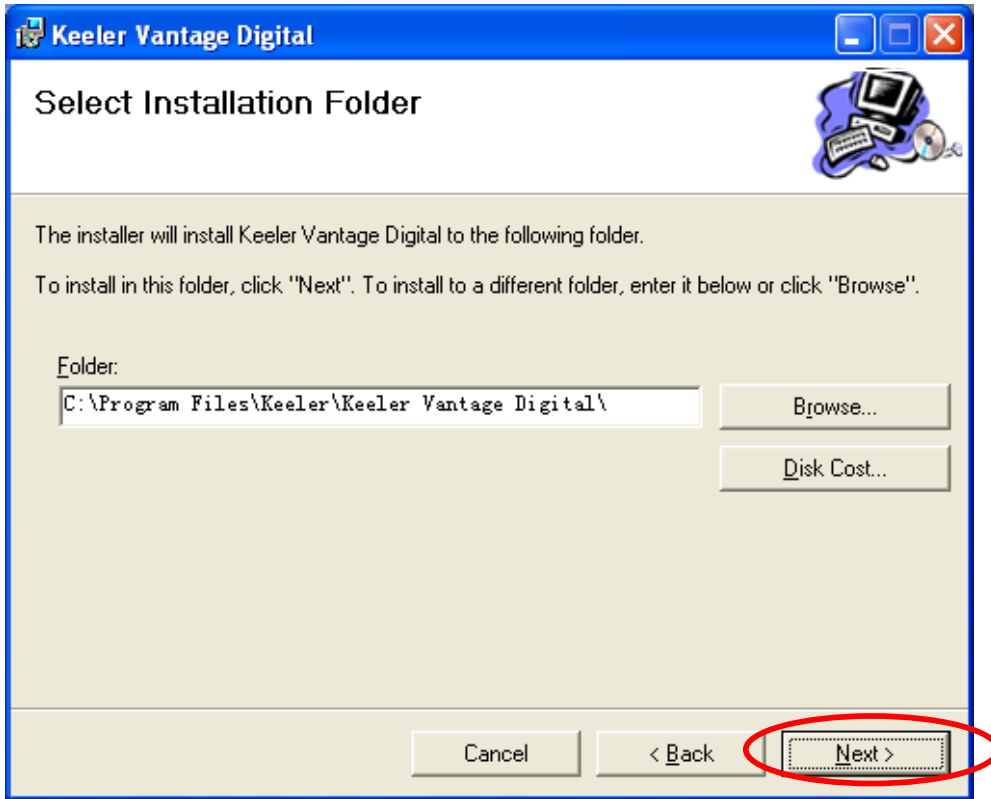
Keeler Vantage Digital

Select Installation Folder

The installer will install Keeler Vantage Digital to the following folder.

To install in this folder, click "Next". To install to a different folder, enter it below or click "Browse".

Folder:

C:\Program Files\Keeler\Keeler Vantage Digital\

Browse...

Disk Cost...

Cancel

< Back

Next >